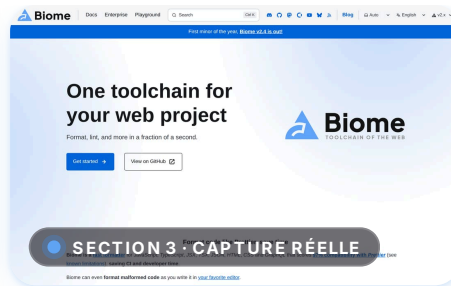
Biome Docs Enterprise Playground Search Ctrl K Blog Auto English v2.x

First minor of the year. Biome v2.4 is out!

One toolchain for your web project

Format, lint, and more in a fraction of a second.

Get started →

View on GitHub

Biome
TOOLCHAIN OF THE WEB

SECTION 3 · CAPTURE RÉELLE

Biome can even format malformed code as you write it in your favorite editor.